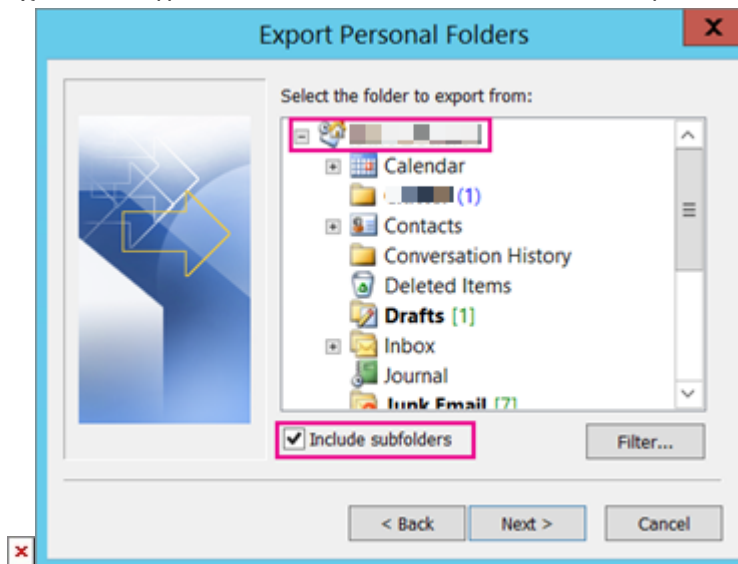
Export Personal Folders

Select the folder to export from:

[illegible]
Calendar
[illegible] (1)
Contacts
Conversation History
Deleted Items
Drafts [1]
Inbox
Journal
Junk Email [7]

Include subfolders

Filter...

< Back
Next >
Cancel